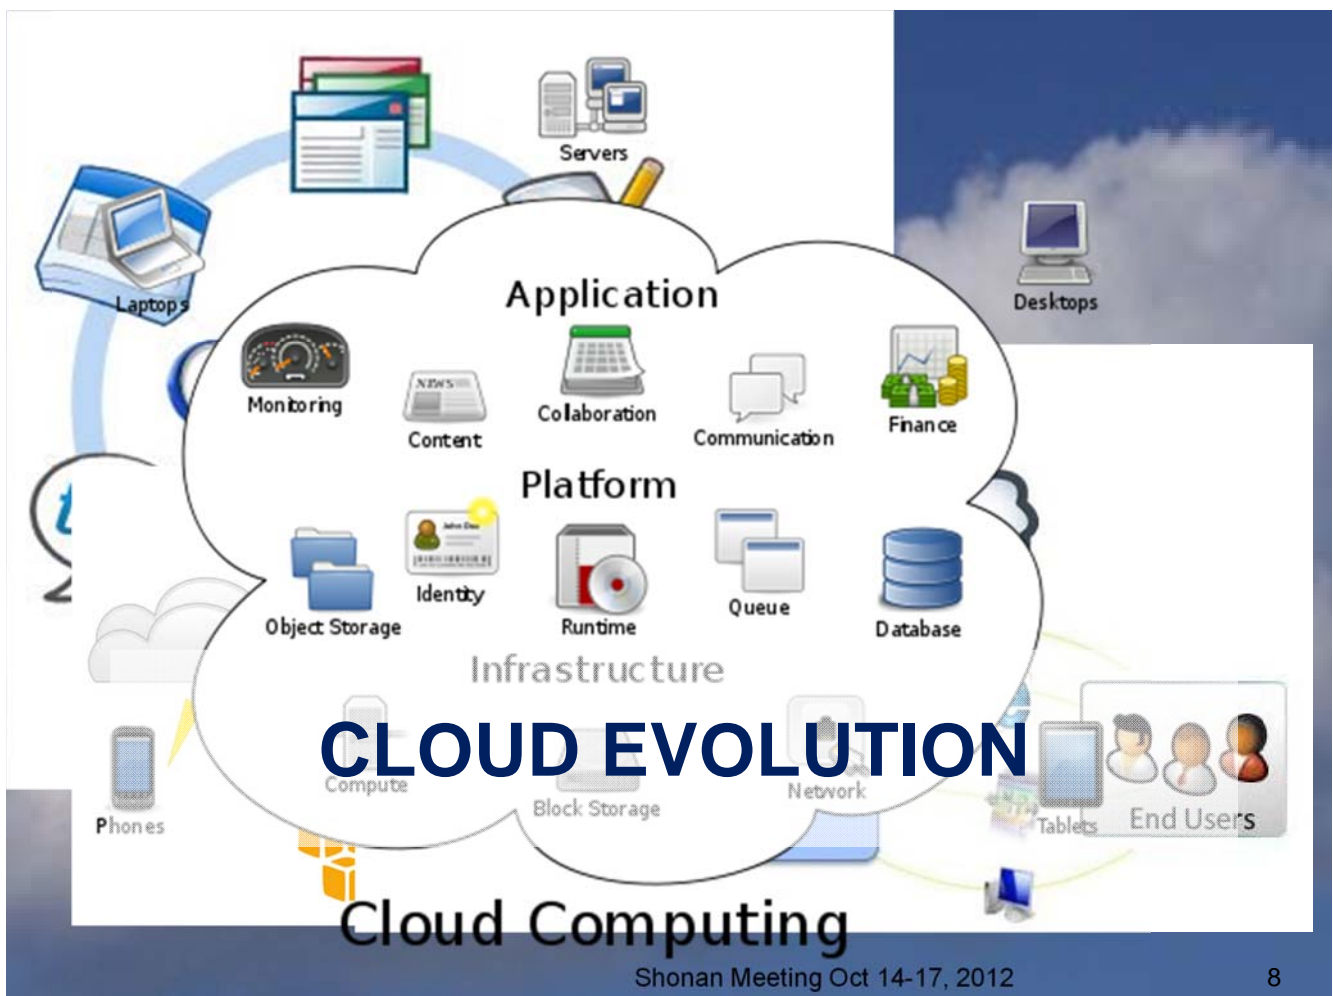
Servers

Laptops

Desktops

Application

Monitoring

Content

Collaboration

Communication

Finance

Platform

Object Storage

Identity

Runtime

Queue

Database

Infrastructure

CLOUD EVOLUTION

Compute

Block Storage

Network

Phones

Tablets

End Users

Cloud Computing

Shonan Meeting Oct 14-17, 2012

8